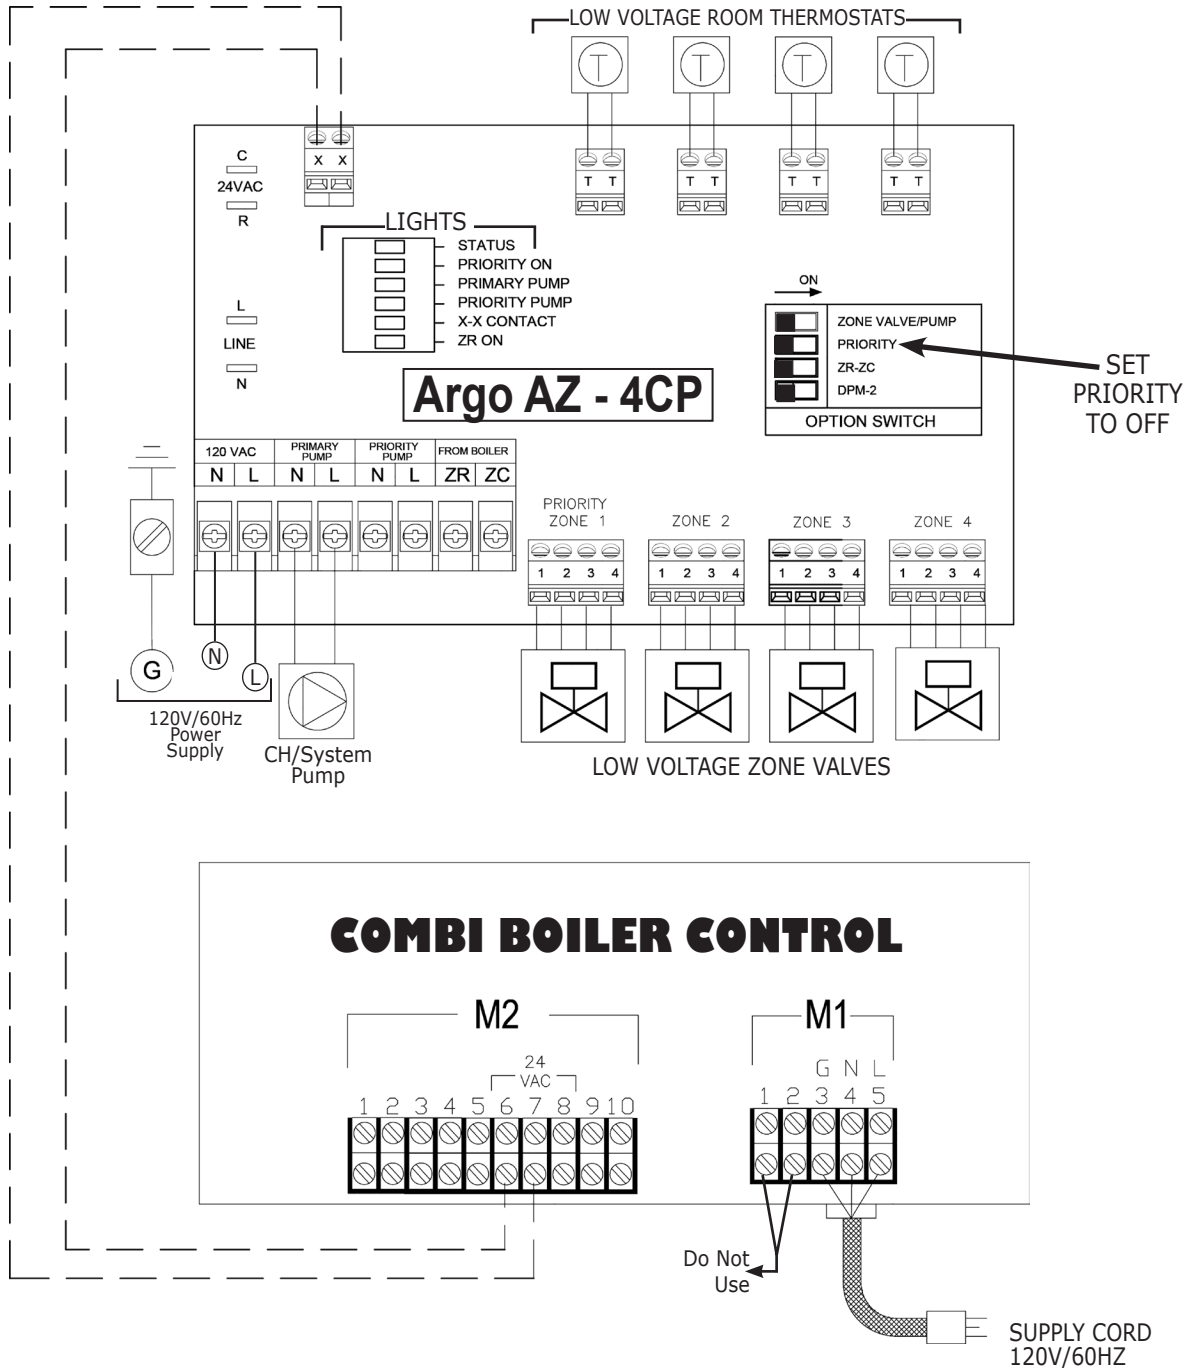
LOW VOLTAGE ROOM THERMOSTATS

T T
T T
T T
T T

X X

C
24VAC
R

LIGHTS
STATUS
PRIORITY ON
PRIMARY PUMP
PRIORITY PUMP
X-X CONTACT
ZR ON

L
LINE
N

Argo AZ - 4CP

ON
ZONE VALVE/PUMP
PRIORITY
ZR-ZC
DPM-2
OPTION SWITCH

SET PRIORITY TO OFF

| 120 VAC | | PRIMARY PUMP | | PRIORITY PUMP | | FROM BOILER | |
|---|---|---|---|---|---|---|---|
| N | L | N | L | N | L | ZR | ZC |

PRIORITY ZONE 1
1 2 3 4
ZONE 2
1 2 3 4
ZONE 3
1 2 3 4
ZONE 4
1 2 3 4

G
N
L
120V/60Hz Power Supply

CH/System Pump

LOW VOLTAGE ZONE VALVES

COMBI BOILER CONTROL

M2
24 VAC
1 2 3 4 5 6 7 8 9 10

M1
G N L
1 2 3 4 5

Do Not Use

SUPPLY CORD 120V/60HZ